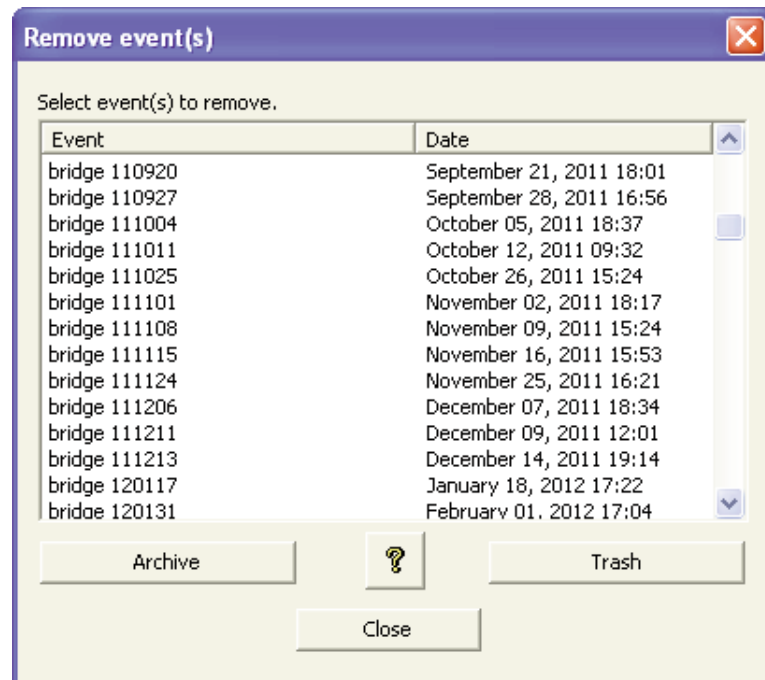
Remove event(s)

Select event(s) to remove.

| Event | Date |
|---|---|
| bridge 110920 | September 21, 2011 18:01 |
| bridge 110927 | September 28, 2011 16:56 |
| bridge 111004 | October 05, 2011 18:37 |
| bridge 111011 | October 12, 2011 09:32 |
| bridge 111025 | October 26, 2011 15:24 |
| bridge 111101 | November 02, 2011 18:17 |
| bridge 111108 | November 09, 2011 15:24 |
| bridge 111115 | November 16, 2011 15:53 |
| bridge 111124 | November 25, 2011 16:21 |
| bridge 111206 | December 07, 2011 18:34 |
| bridge 111211 | December 09, 2011 12:01 |
| bridge 111213 | December 14, 2011 19:14 |
| bridge 120117 | January 18, 2012 17:22 |
| bridge 120131 | February 01, 2012 17:04 |

Archive
?
Trash
Close